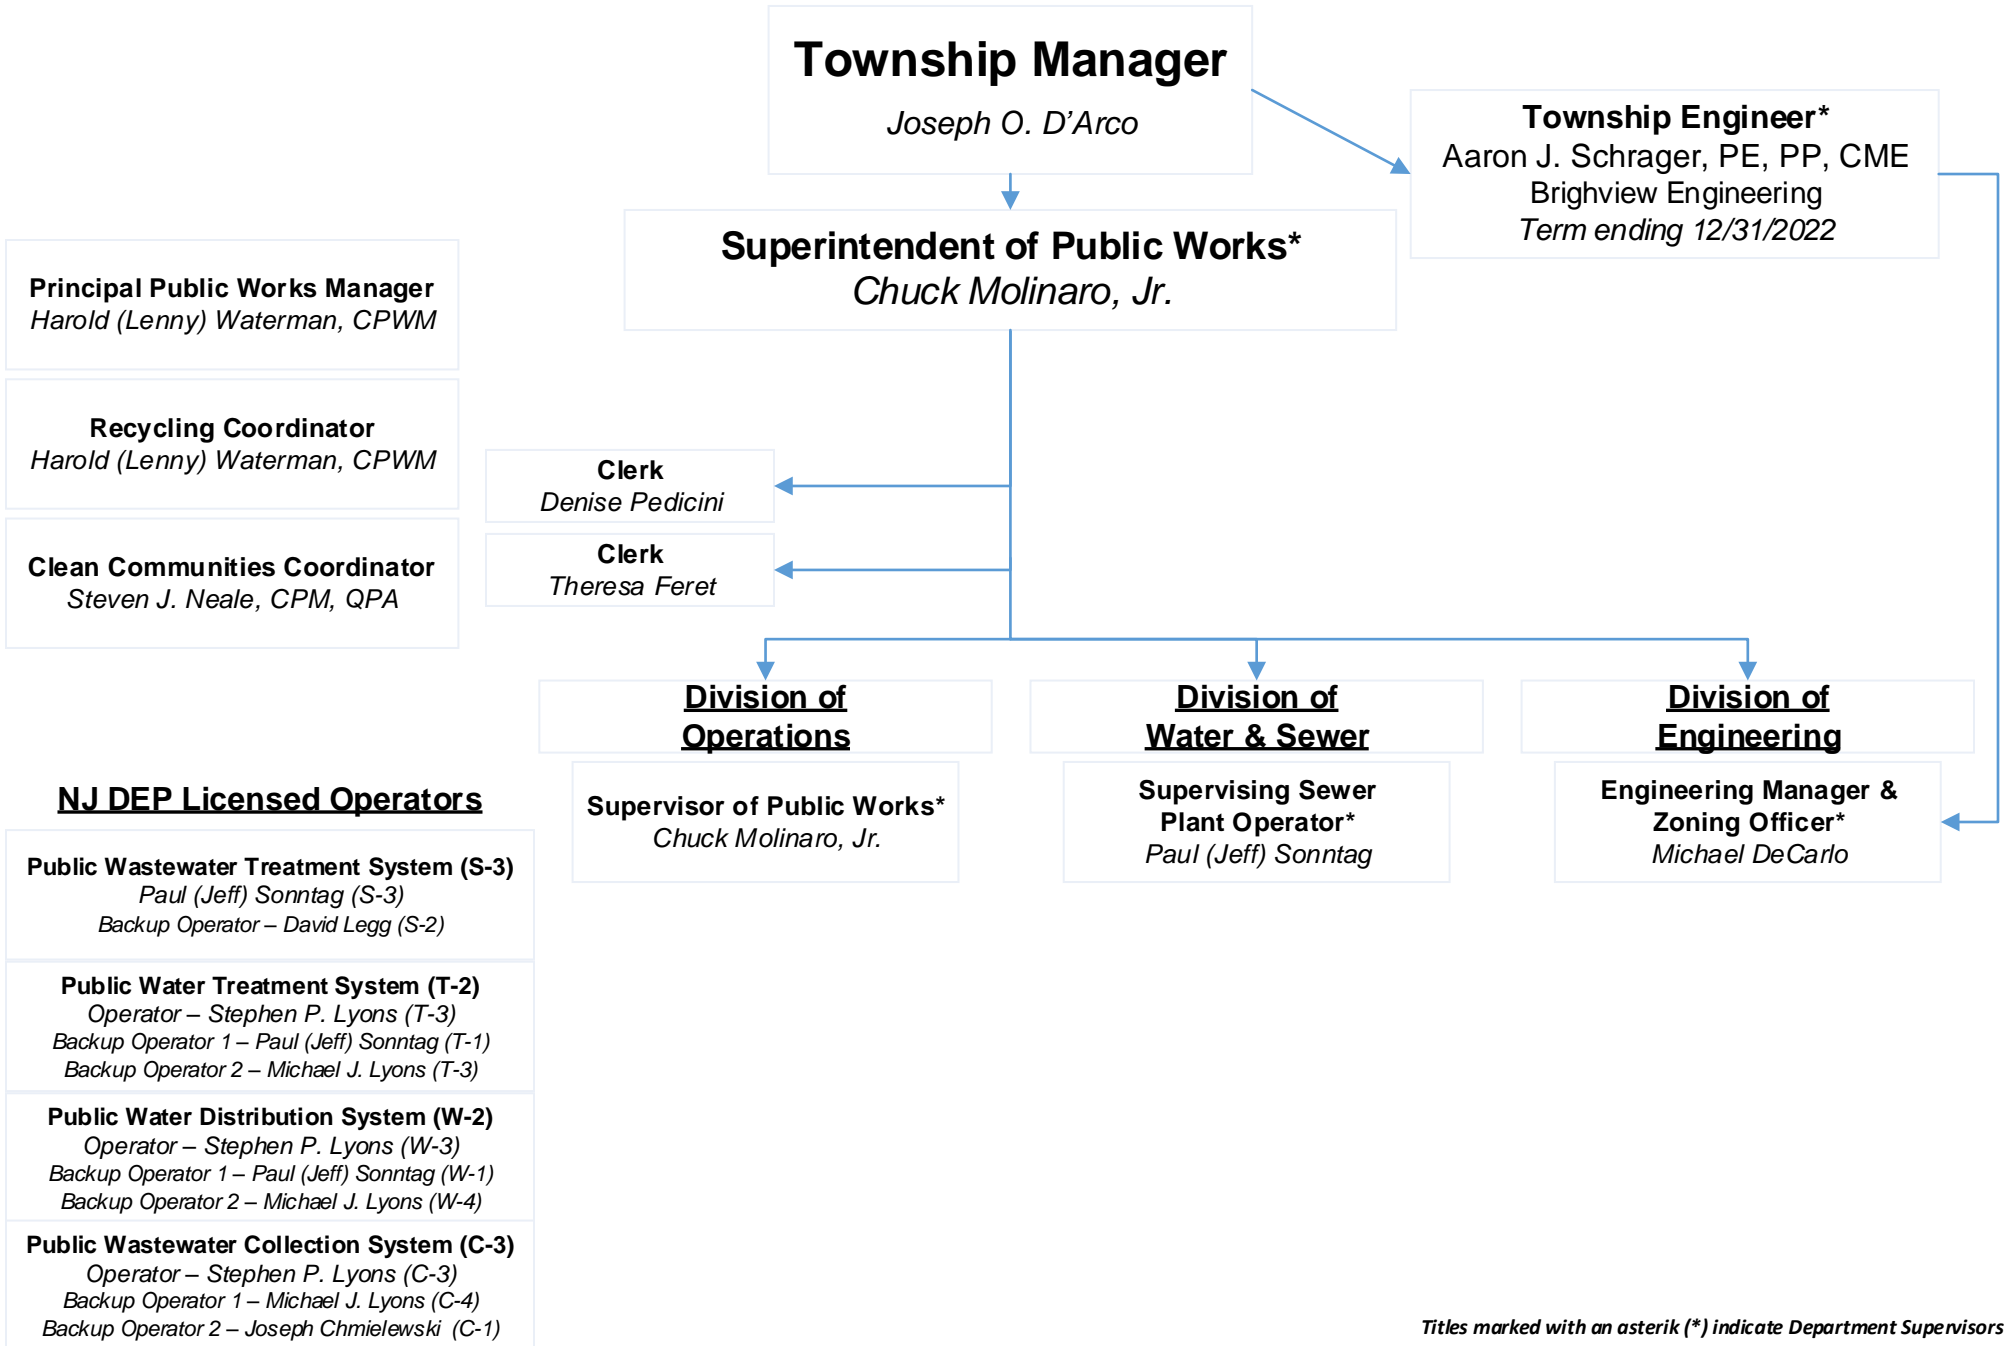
Township Manager
Joseph O. D'Arco

Township Engineer*
Aaron J. Schrager, PE, PP, CME
Brighview Engineering
Term ending 12/31/2022

Superintendent of Public Works*
Chuck Molinaro, Jr.

Principal Public Works Manager
Harold (Lenny) Waterman, CPWM

Recycling Coordinator
Harold (Lenny) Waterman, CPWM

Clean Communities Coordinator
Steven J. Neale, CPM, QPA

Clerk
Denise Pedicini

Clerk
Theresa Feret

Division of Operations

Supervisor of Public Works*
Chuck Molinaro, Jr.

Division of Water & Sewer

Supervising Sewer Plant Operator*
Paul (Jeff) Sonntag

Division of Engineering

Engineering Manager & Zoning Officer*
Michael DeCarlo

NJ DEP Licensed Operators

Public Wastewater Treatment System (S-3)
Paul (Jeff) Sonntag (S-3)
Backup Operator – David Legg (S-2)

Public Water Treatment System (T-2)
Operator – Stephen P. Lyons (T-3)
Backup Operator 1 – Paul (Jeff) Sonntag (T-1)
Backup Operator 2 – Michael J. Lyons (T-3)

Public Water Distribution System (W-2)
Operator – Stephen P. Lyons (W-3)
Backup Operator 1 – Paul (Jeff) Sonntag (W-1)
Backup Operator 2 – Michael J. Lyons (W-4)

Public Wastewater Collection System (C-3)
Operator – Stephen P. Lyons (C-3)
Backup Operator 1 – Michael J. Lyons (C-4)
Backup Operator 2 – Joseph Chmielewski (C-1)

Titles marked with an asterik (*) indicate Department Supervisors